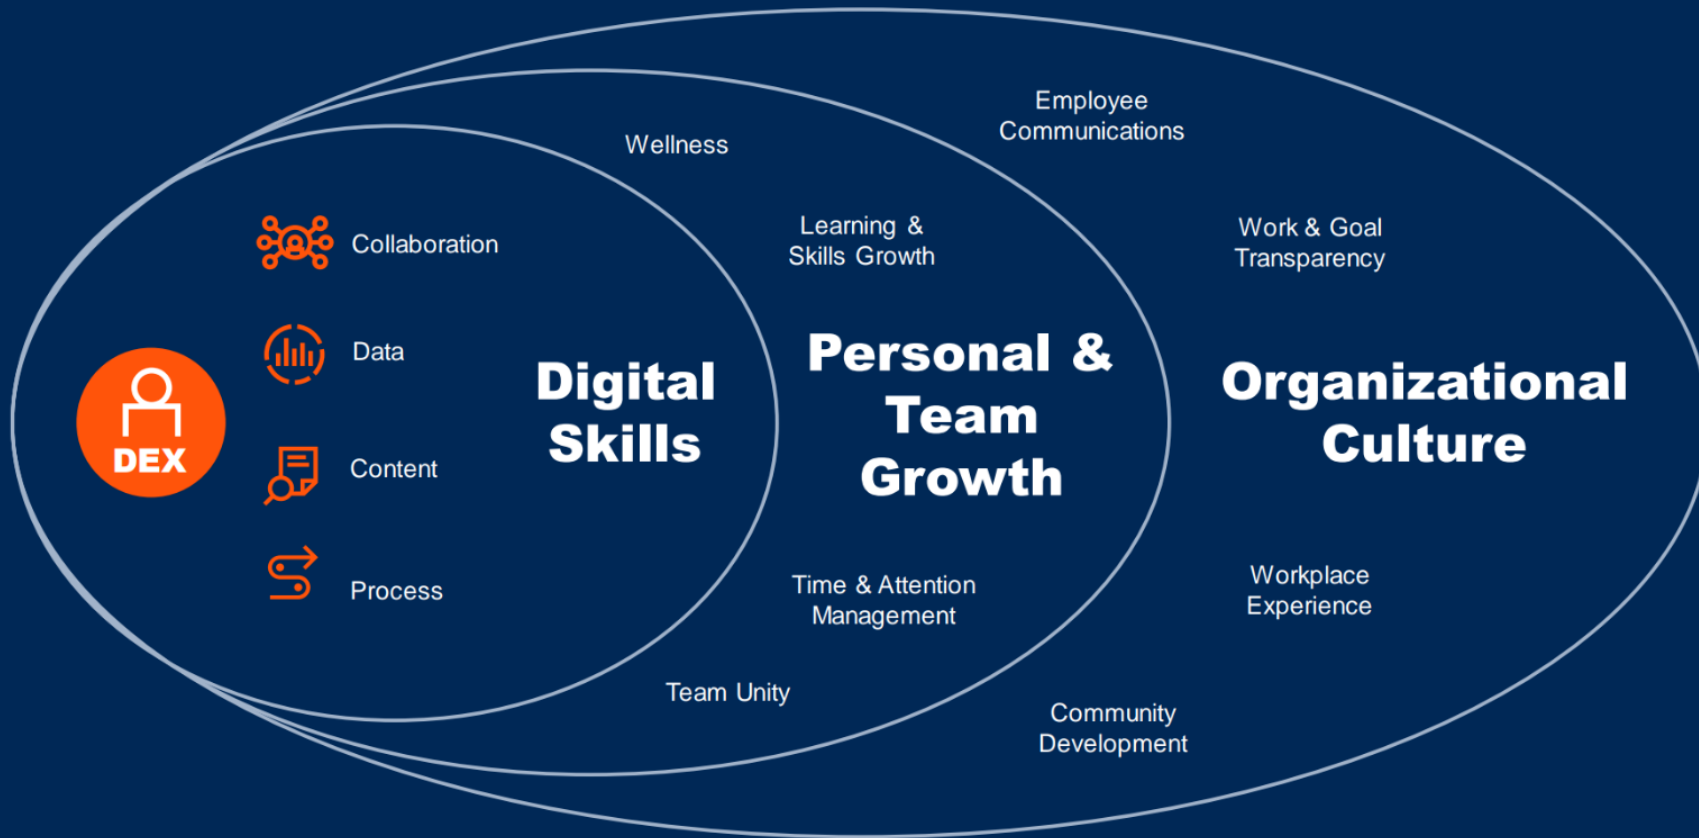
DEX

Collaboration

Data

Content

Process

Digital Skills

Wellness

Learning & Skills Growth

Personal & Team Growth

Time & Attention Management

Team Unity

Employee Communications

Work & Goal Transparency

Organizational Culture

Workplace Experience

Community Development